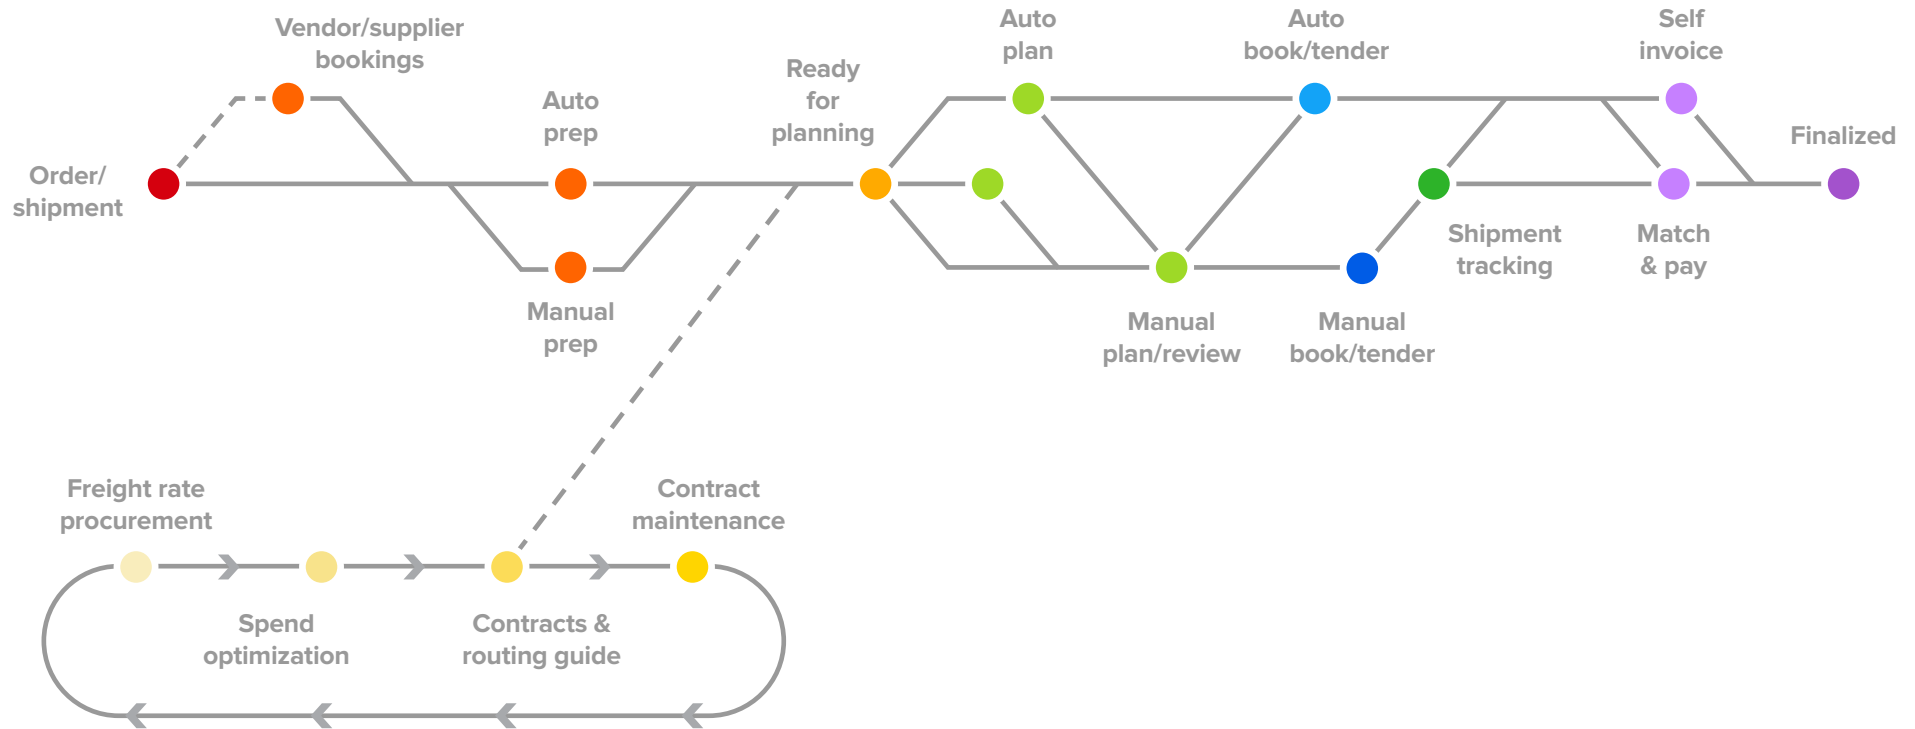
Vendor/supplier bookings

Auto prep

Ready for planning

Auto plan

Auto book/tender

Self invoice

Finalized

Order/ shipment

Manual prep

Manual plan/review

Manual book/tender

Shipment tracking

Match & pay

Freight rate procurement

Contract maintenance

Spend optimization

Contracts & routing guide